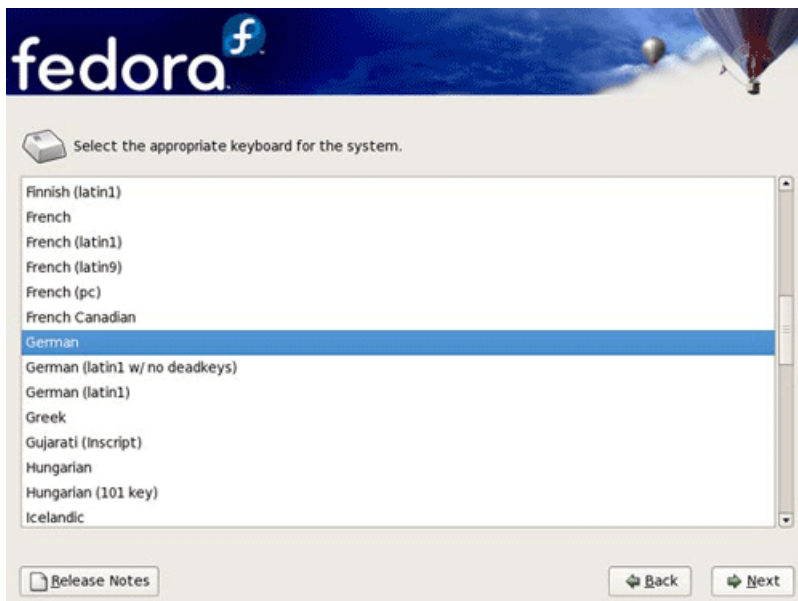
fedora

Select the appropriate keyboard for the system.

Finnish (latin1)
French
French (latin1)
French (latin9)
French (pc)
French Canadian
German
German (latin1 w/ no deadkeys)
German (latin1)
Greek
Gujarati (Inscript)
Hungarian
Hungarian (101 key)
Icelandic

Release Notes

Back

Next